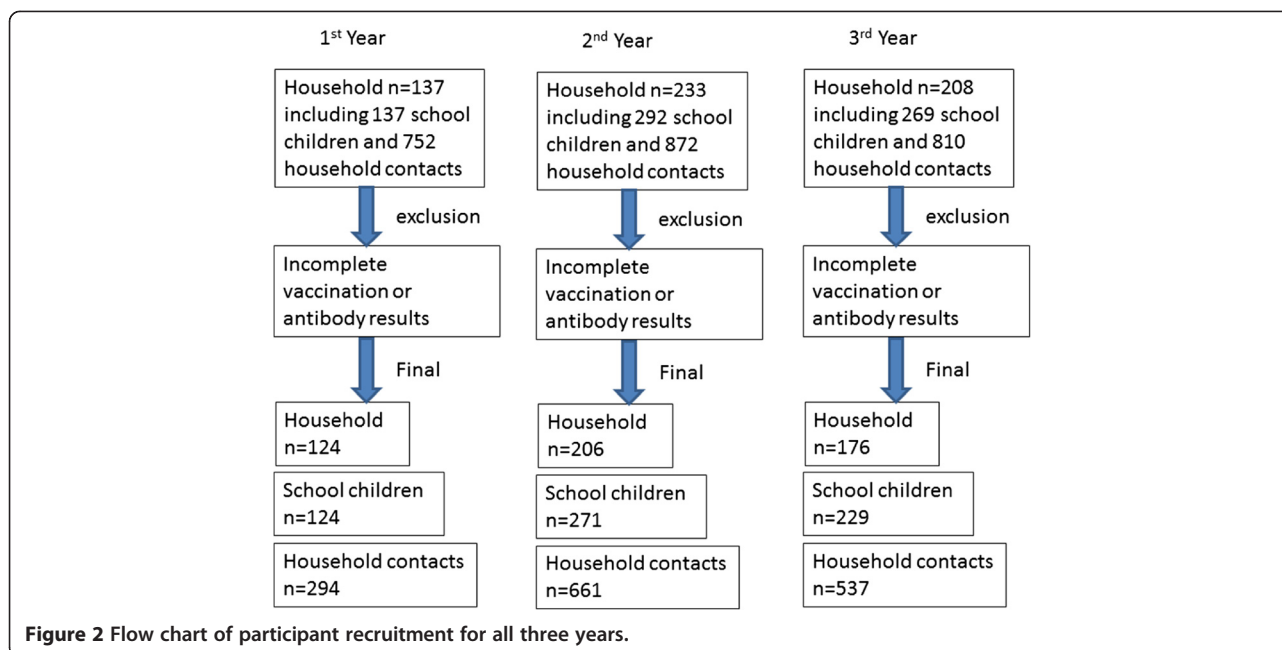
1$^{st}$ Year

Household n=137 including 137 school children and 752 household contacts

exclusion

Incomplete vaccination or antibody results

Final

Household n=124

School children n=124

Household contacts n=294

2$^{nd}$ Year

Household n=233 including 292 school children and 872 household contacts

exclusion

Incomplete vaccination or antibody results

Final

Household n=206

School children n=271

Household contacts n=661

3$^{rd}$ Year

Household n=208 including 269 school children and 810 household contacts

exclusion

Incomplete vaccination or antibody results

Final

Household n=176

School children n=229

Household contacts n=537

**Figure 2** Flow chart of participant recruitment for all three years.